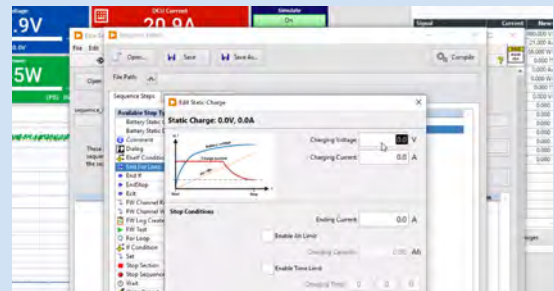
oltage
.9V
ower
5W
(PS)
DCU Current
20.9A
Simulate
On
Signal
Current
New
Elco
File
Edit
Open
Sequence Editor
Open...
Save
Save As...
Compile
File Path
Sequence Steps
sequence_
Available Step Ty
Battery Static
Battery Static
Comment
Dialog
Elseif Condition
End For Loop
End If
EndStop
Exit
FW Channel R
FW Channel W
FW Log Create
FW Test
For Loop
If Condition
Set
Stop Section
Stop Sequence
Wait
These
seque
the se
Edit Static Charge
Static Charge: 0.0V, 0.0A
Charging Voltage
0.0
V
Charging Current
0.0
A
Stop Conditions
Ending Current
0.0
A
Enable Ah Limit
Charging Capacity
0.00
Ah
Enable Time Limit
Charging Time
0
0
0
980.000 V
21.000 A
0.000 V
0.000
0.000 Y
0.000
0.000
0.000
0.000
0.000
0.000
0.000
0.000